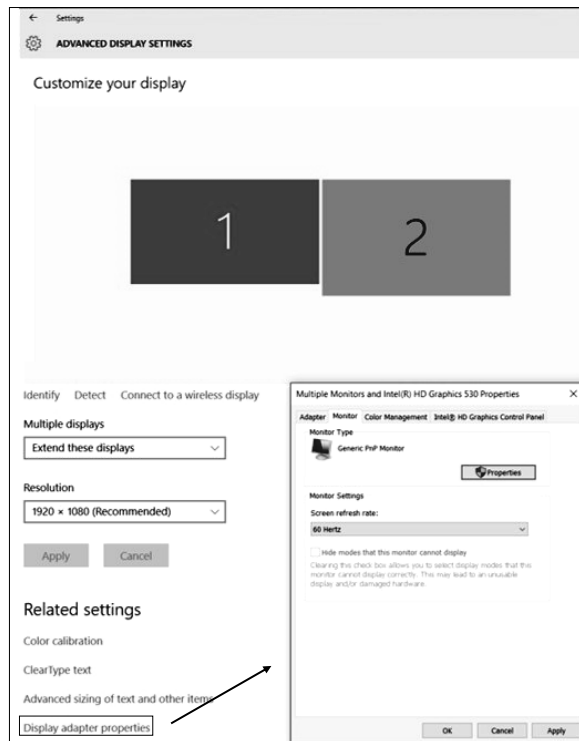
← Settings

ADVANCED DISPLAY SETTINGS

Customize your display

1

2

Identify Detect Connect to a wireless display

Multiple displays

Extend these displays

Resolution

1920 × 1080 (Recommended)

Apply Cancel

Related settings

Color calibration

ClearType text

Advanced sizing of text and other items

Display adapter properties

Multiple Monitors and Intel(R) HD Graphics 530 Properties ×

Adapter Monitor Color Management Intel® HD Graphics Control Panel

Monitor Type

Generic PnP Monitor

Properties

Monitor Settings

Screen refresh rate:

60 Hertz

Hide modes that this monitor cannot display

Clearing this check box allows you to select display modes that this monitor cannot display correctly. This may lead to an unusable display and/or damaged hardware.

OK Cancel Apply